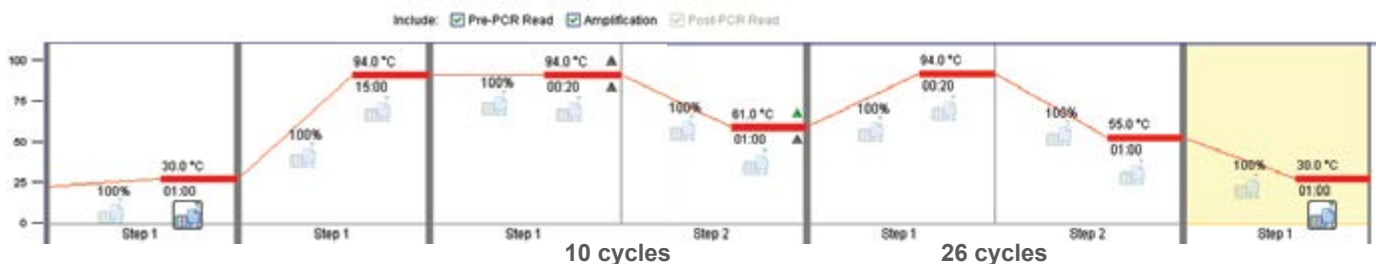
Include: Pre-PCR Read Amplification Post-PCR Read

100
75
50
25
0

100%
30.0 °C
01:00
Step 1

100%
94.0 °C
15:00
Step 1

100%
94.0 °C
00:20
Step 1

100%
61.0 °C
01:00
Step 2

10 cycles

100%
94.0 °C
00:20
Step 1

100%
55.0 °C
01:00
Step 2

26 cycles

100%
30.0 °C
01:00
Step 1